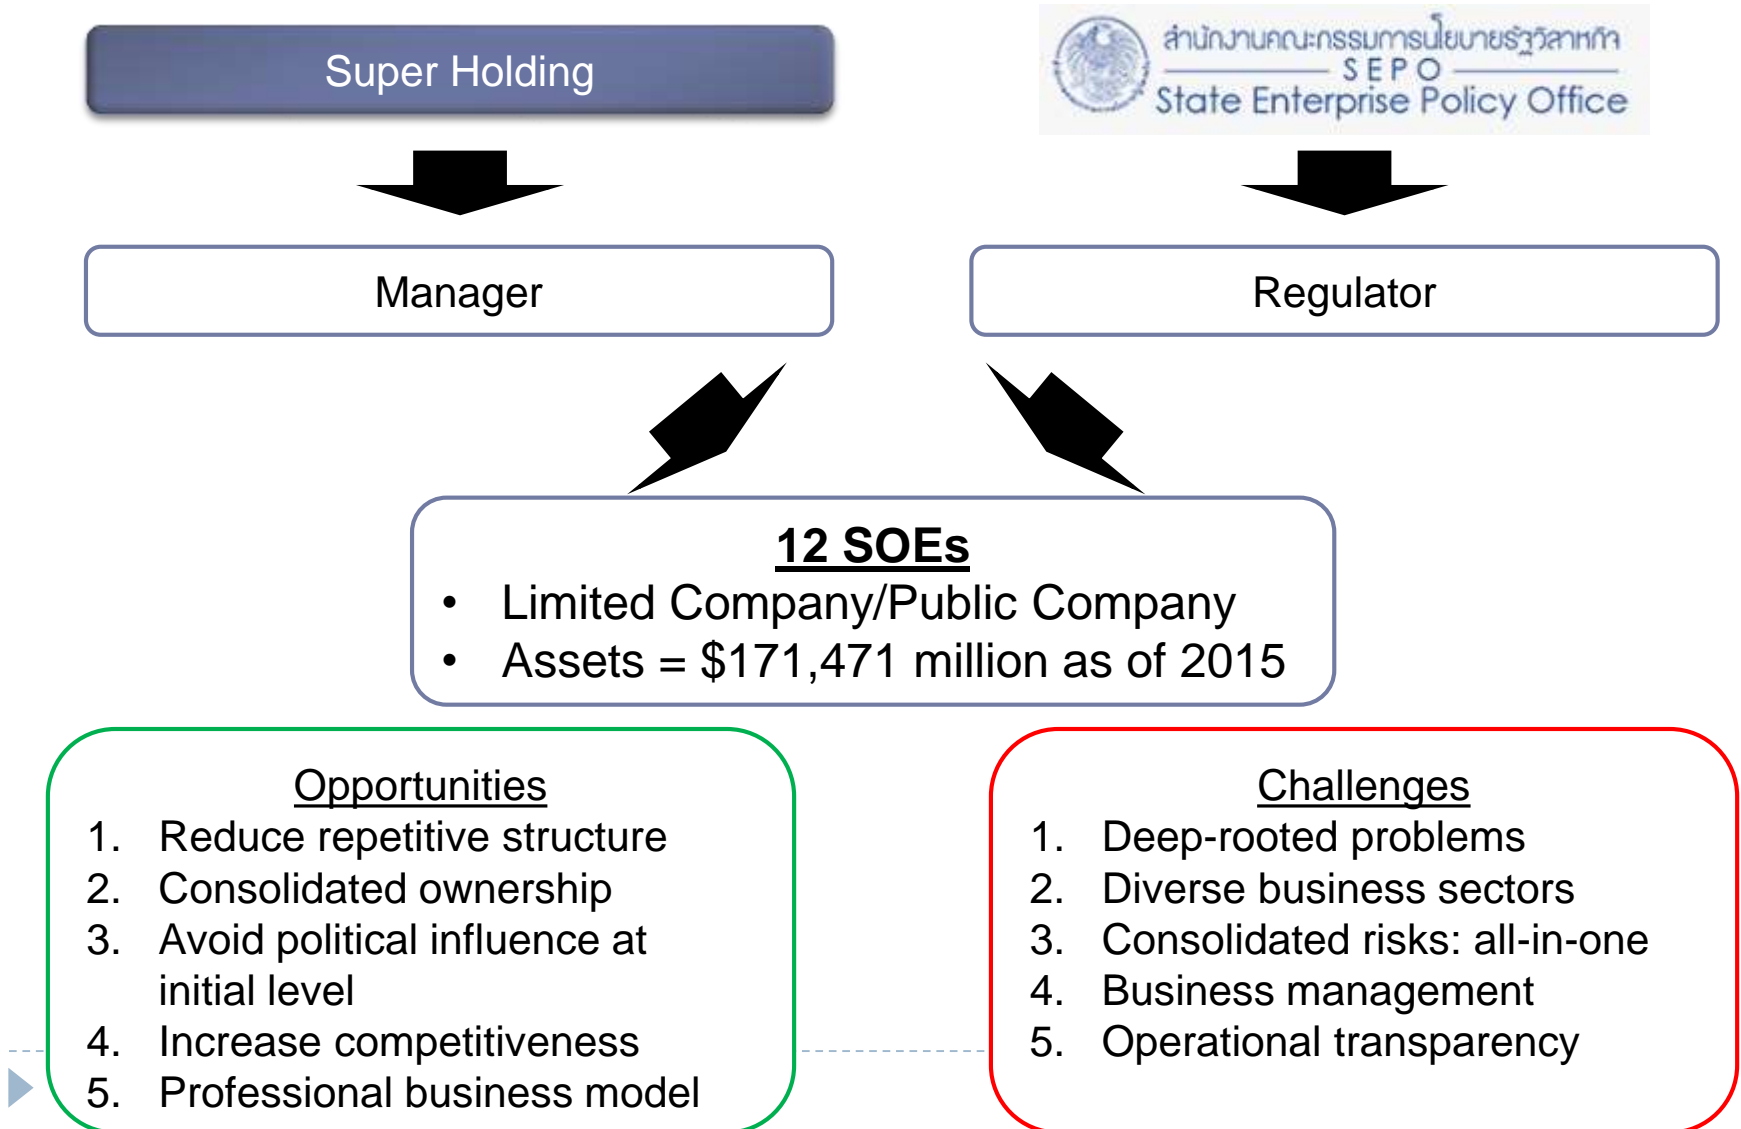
Super Holding

สำนักงานคณะกรรมการนโยบายรัฐวิสาหกิจ
SEPO
State Enterprise Policy Office

Manager

Regulator

12 SOEs
• Limited Company/Public Company
• Assets = $171,471 million as of 2015

Opportunities
1. Reduce repetitive structure
2. Consolidated ownership
3. Avoid political influence at initial level
4. Increase competitiveness
5. Professional business model

Challenges
1. Deep-rooted problems
2. Diverse business sectors
3. Consolidated risks: all-in-one
4. Business management
5. Operational transparency